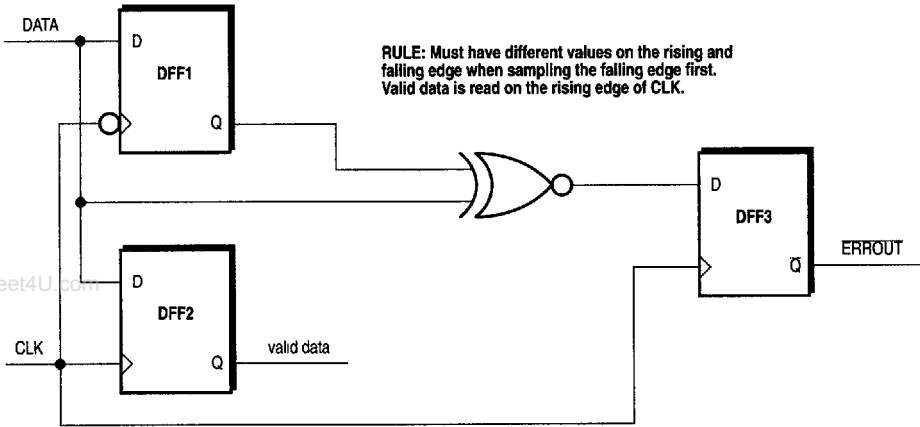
DATA

D

DFF1

Q

RULE: Must have different values on the rising and falling edge when sampling the falling edge first. Valid data is read on the rising edge of CLK.

D

DFF3

$\bar{Q}$

ERROUT

eet4U.com

D

DFF2

Q

valid data

CLK